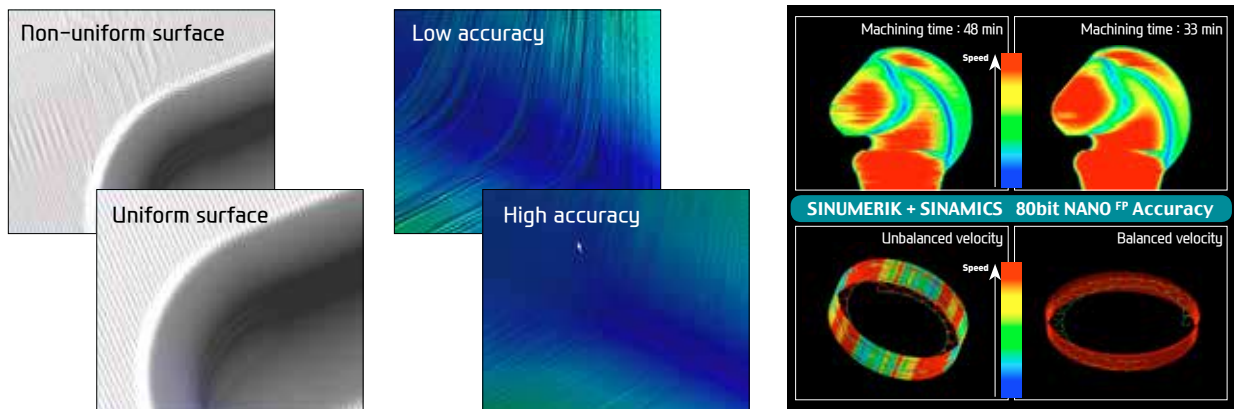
Non-uniform surface

Uniform surface

Low accuracy

High accuracy

Machining time : 48 min

Speed

Machining time : 33 min

SINUMERIK + SINAMICS 80bit NANO $^{FP}$ Accuracy

Unbalanced velocity

Speed

Balanced velocity